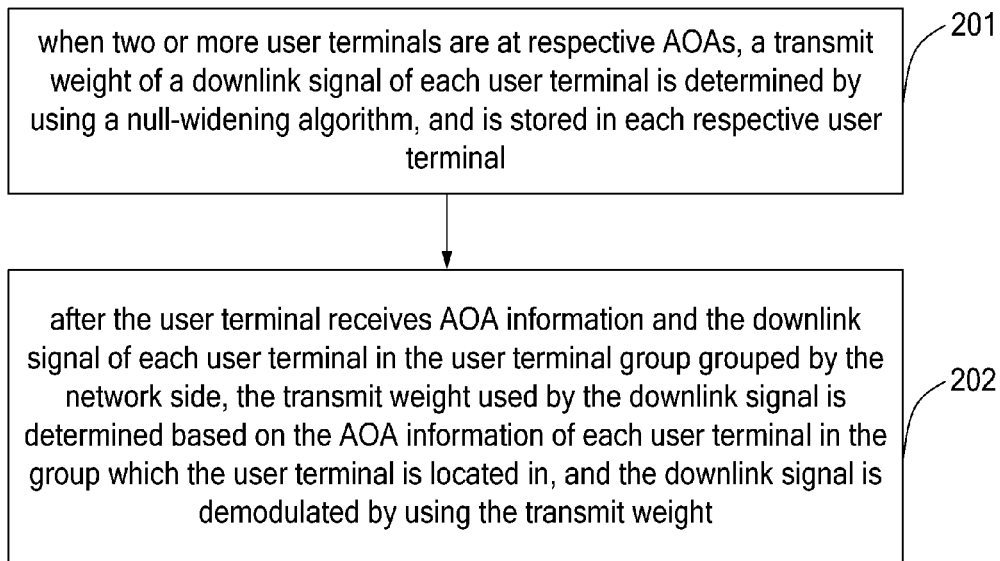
when two or more user terminals are at respective AOAs, a transmit weight of a downlink signal of each user terminal is determined by using a null-widening algorithm, and is stored in each respective user terminal

201

after the user terminal receives AOA information and the downlink signal of each user terminal in the user terminal group grouped by the network side, the transmit weight used by the downlink signal is determined based on the AOA information of each user terminal in the group which the user terminal is located in, and the downlink signal is demodulated by using the transmit weight

202